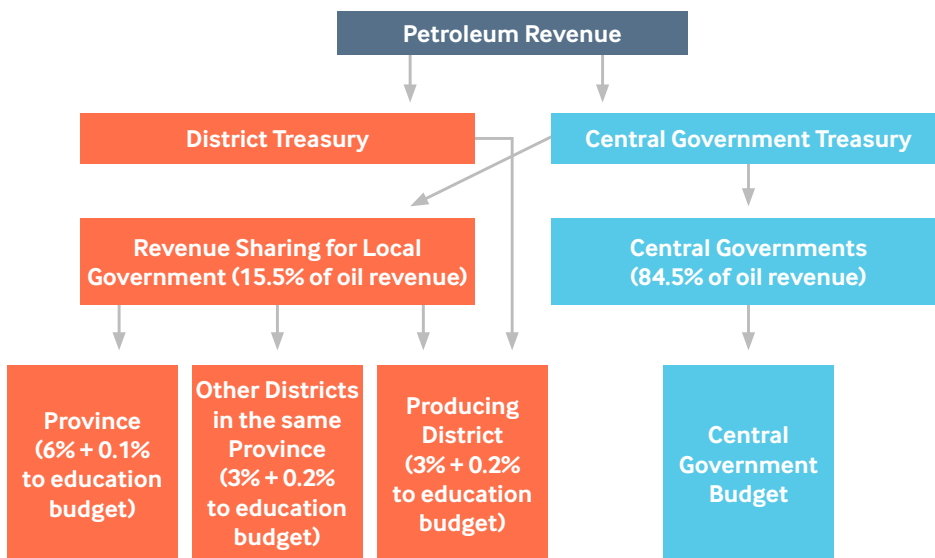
Petroleum Revenue

District Treasury

Central Government Treasury

Revenue Sharing for Local Government (15.5% of oil revenue)

Central Governments (84.5% of oil revenue)

Province (6% + 0.1% to education budget)

Other Districts in the same Province (3% + 0.2% to education budget)

Producing District (3% + 0.2% to education budget)

Central Government Budget